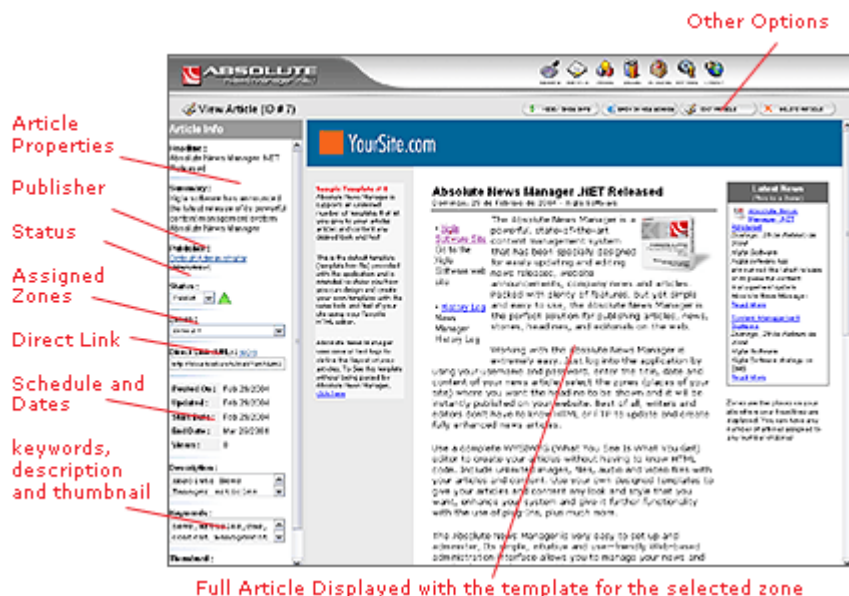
Other Options

Article Properties

Publisher

Status

Assigned Zones

Direct Link

Schedule and Dates

keywords, description and thumbnail

ABSOLUTE

View Article (ID # 7)

Article Info

YourSite.com

Absolute News Manager .NET Released

Latest News

The Absolute News Manager is a powerful, state-of-the-art content management system that has been specially designed for easily updating and editing news releases, website announcements, company news and articles packed with plenty of features. But yet simple and easy to use, the Absolute News Manager is the perfect solution for publishing articles, news, stories, headlines, and editorials on the web.

Working with the Absolute News Manager is extremely easy. Just log into the application by using your username and password, enter the title, date and content of your news article, select the zones (places of your site) where you want the headline to be shown and it will be instantly published on your website. Best of all, writers and editors don't have to know HTML or FTP to update and create fully enhanced news articles.

Use a complete WYSIWYG (What You See Is What You Get) editor to create your articles without having to know HTML code. Include unlimited images, files, audio and video files with your articles and content. Use your own designed templates to give your articles and content any look and style that you want, enhance your system and give it further functionality with the use of plug-ins, plus much more.

The Absolute News Manager is very easy to set up and administer. Its simple, intuitive and user-friendly Web-based administration interface allows you to manage your news and

Full Article Displayed with the template for the selected zone